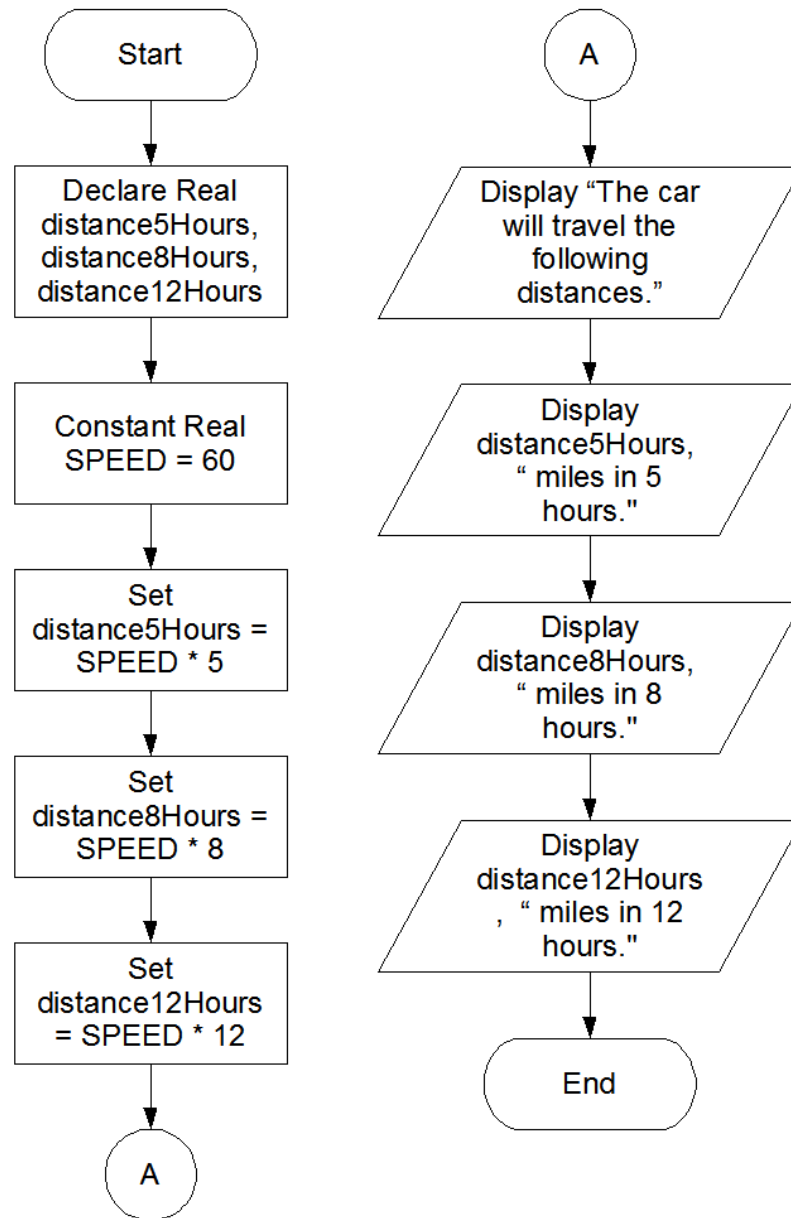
Start

Declare Real distance5Hours, distance8Hours, distance12Hours

Constant Real SPEED = 60

Set distance5Hours = SPEED * 5

Set distance8Hours = SPEED * 8

Set distance12Hours = SPEED * 12

A

A

Display “The car will travel the following distances.”

Display distance5Hours, “ miles in 5 hours."

Display distance8Hours, “ miles in 8 hours."

Display distance12Hours , “ miles in 12 hours."

End